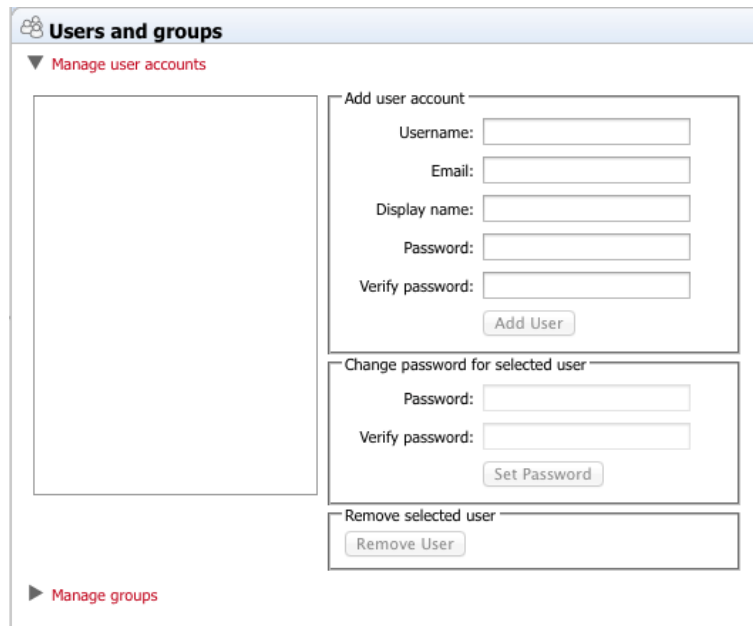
Users and groups

Manage user accounts

Add user account

Username:

Email:

Display name:

Password:

Verify password:

Add User

Change password for selected user

Password:

Verify password:

Set Password

Remove selected user

Remove User

Manage groups